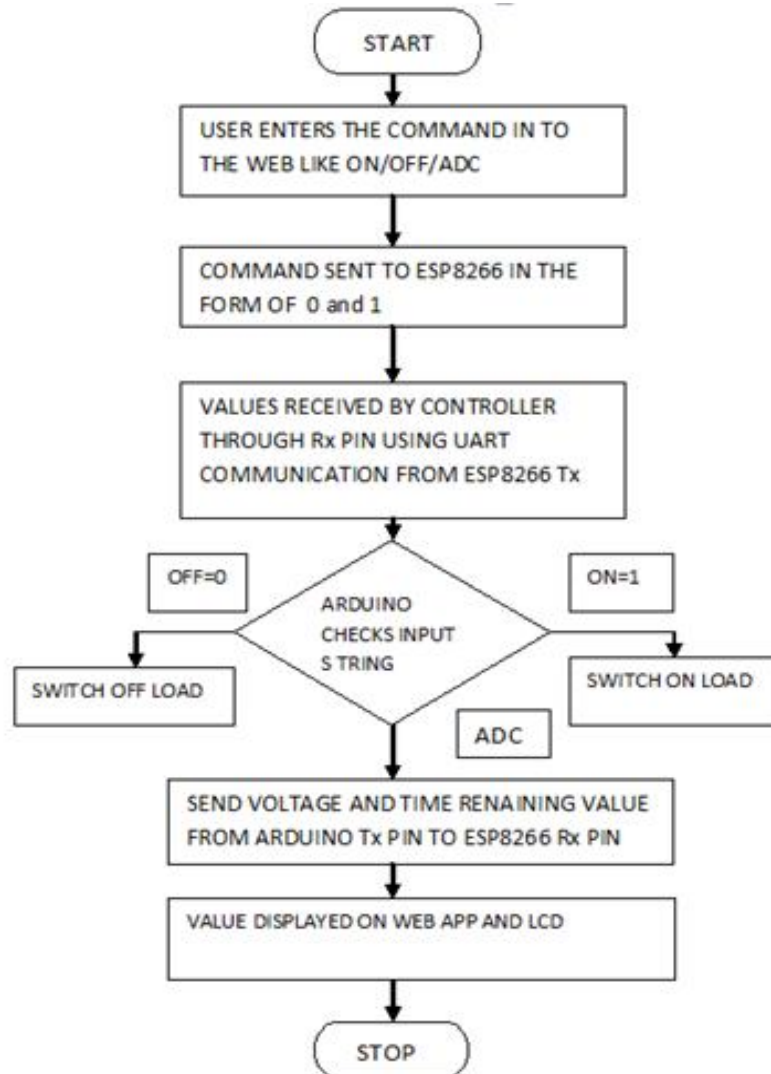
START

USER ENTERS THE COMMAND IN TO THE WEB LIKE ON/OFF/ADC

COMMAND SENT TO ESP8266 IN THE FORM OF 0 and 1

VALUES RECEIVED BY CONTROLLER THROUGH Rx PIN USING UART COMMUNICATION FROM ESP8266 Tx

OFF=0

ARDUINO CHECKS INPUT S TRING

ON=1

SWITCH OFF LOAD

SWITCH ON LOAD

ADC

SEND VOLTAGE AND TIME RENAINING VALUE FROM ARDUINO Tx PIN TO ESP8266 Rx PIN

VALUE DISPLAYED ON WEB APP AND LCD

STOP